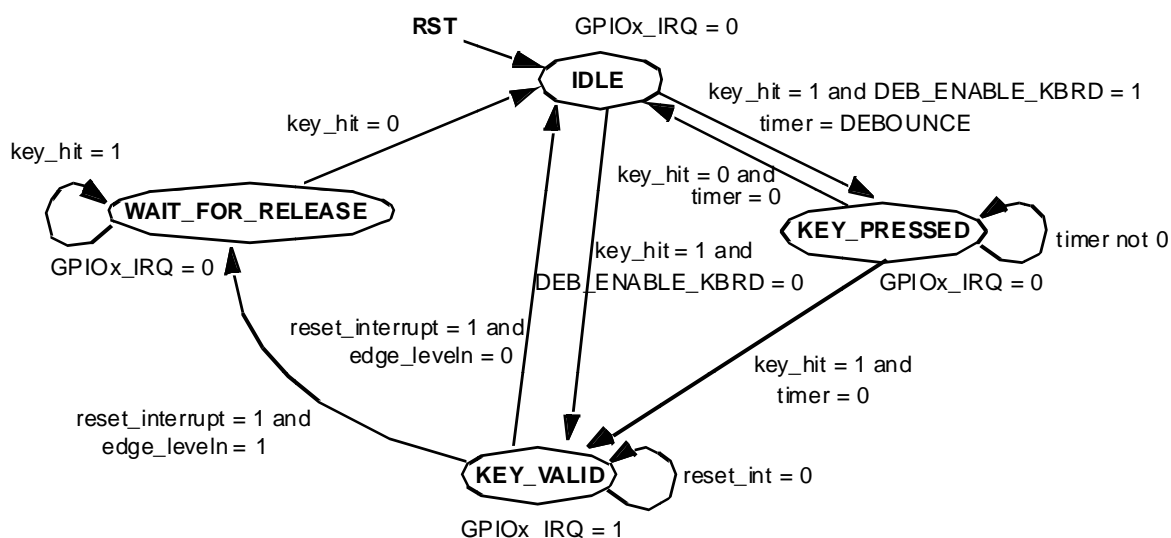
RST

GPIOx_IRQ = 0

IDLE

key_hit = 1 and DEB_ENABLE_KBRD = 1
timer = DEBOUNCE

key_hit = 0

key_hit = 1

WAIT_FOR_RELEASE

GPIOx_IRQ = 0

key_hit = 0 and
timer = 0

KEY_PRESSED

timer not 0

key_hit = 1 and
DEB_ENABLE_KBRD = 0

GPIOx_IRQ = 0

reset_interrupt = 1 and
edge_leveln = 0

key_hit = 1 and
timer = 0

reset_interrupt = 1 and
edge_leveln = 1

KEY_VALID

reset_int = 0

GPIOx IRQ = 1